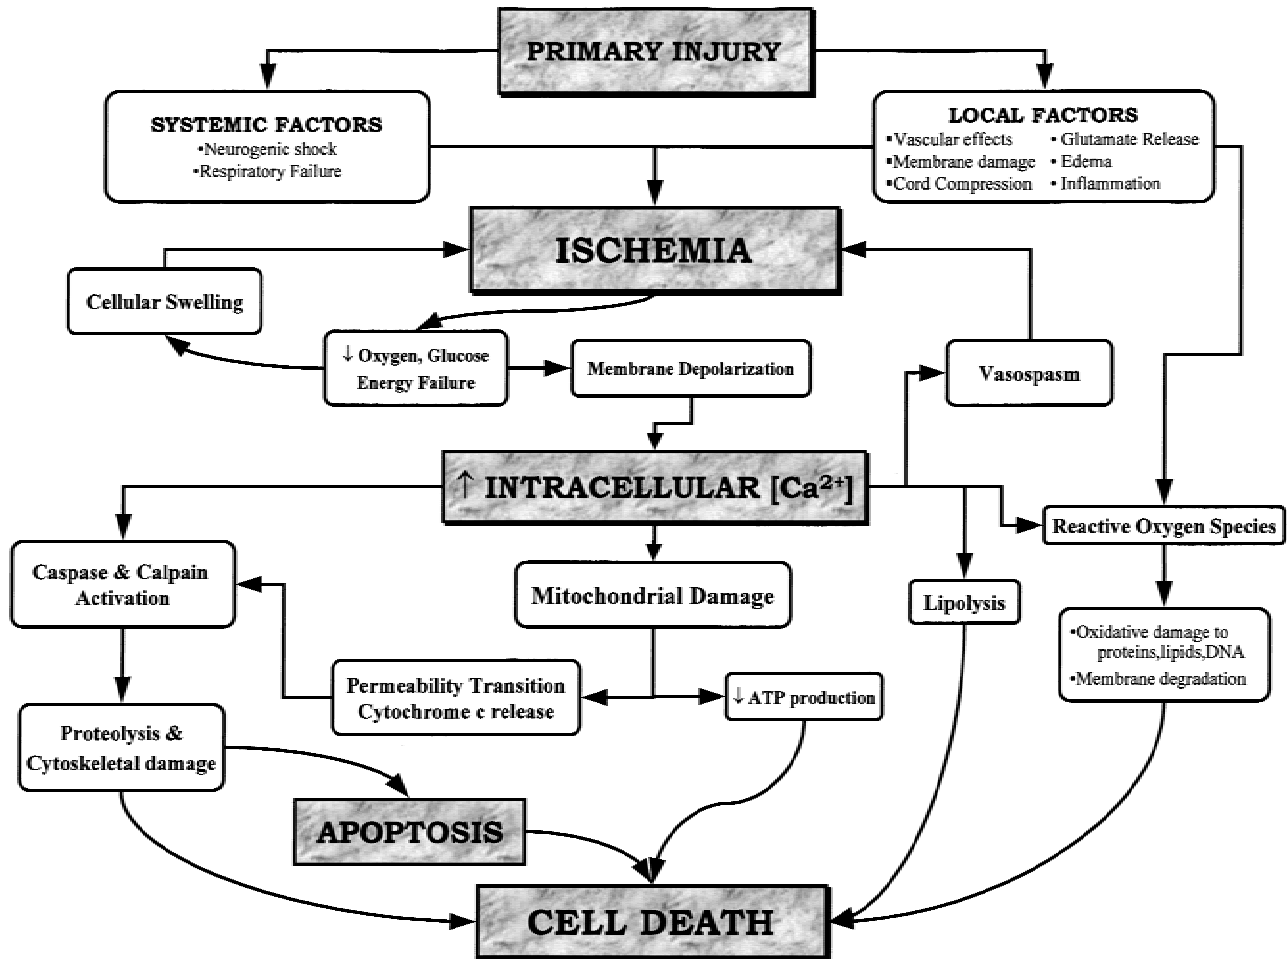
PRIMARY INJURY

SYSTEMIC FACTORS
•Neurogenic shock
•Respiratory Failure

LOCAL FACTORS
•Vascular effects
•Membrane damage
•Cord Compression
• Glutamate Release
• Edema
• Inflammation

ISCHEMIA

Cellular Swelling

↓ Oxygen, Glucose
Energy Failure

Membrane Depolarization

Vasospasm

↑ INTRACELLULAR [$Ca^{2+}$]

Reactive Oxygen Species

Caspase & Calpain Activation

Mitochondrial Damage

Lipolysis

•Oxidative damage to proteins,lipids,DNA
•Membrane degradation

Permeability Transition
Cytochrome c release

↓ ATP production

Proteolysis & Cytoskeletal damage

APOPTOSIS

CELL DEATH